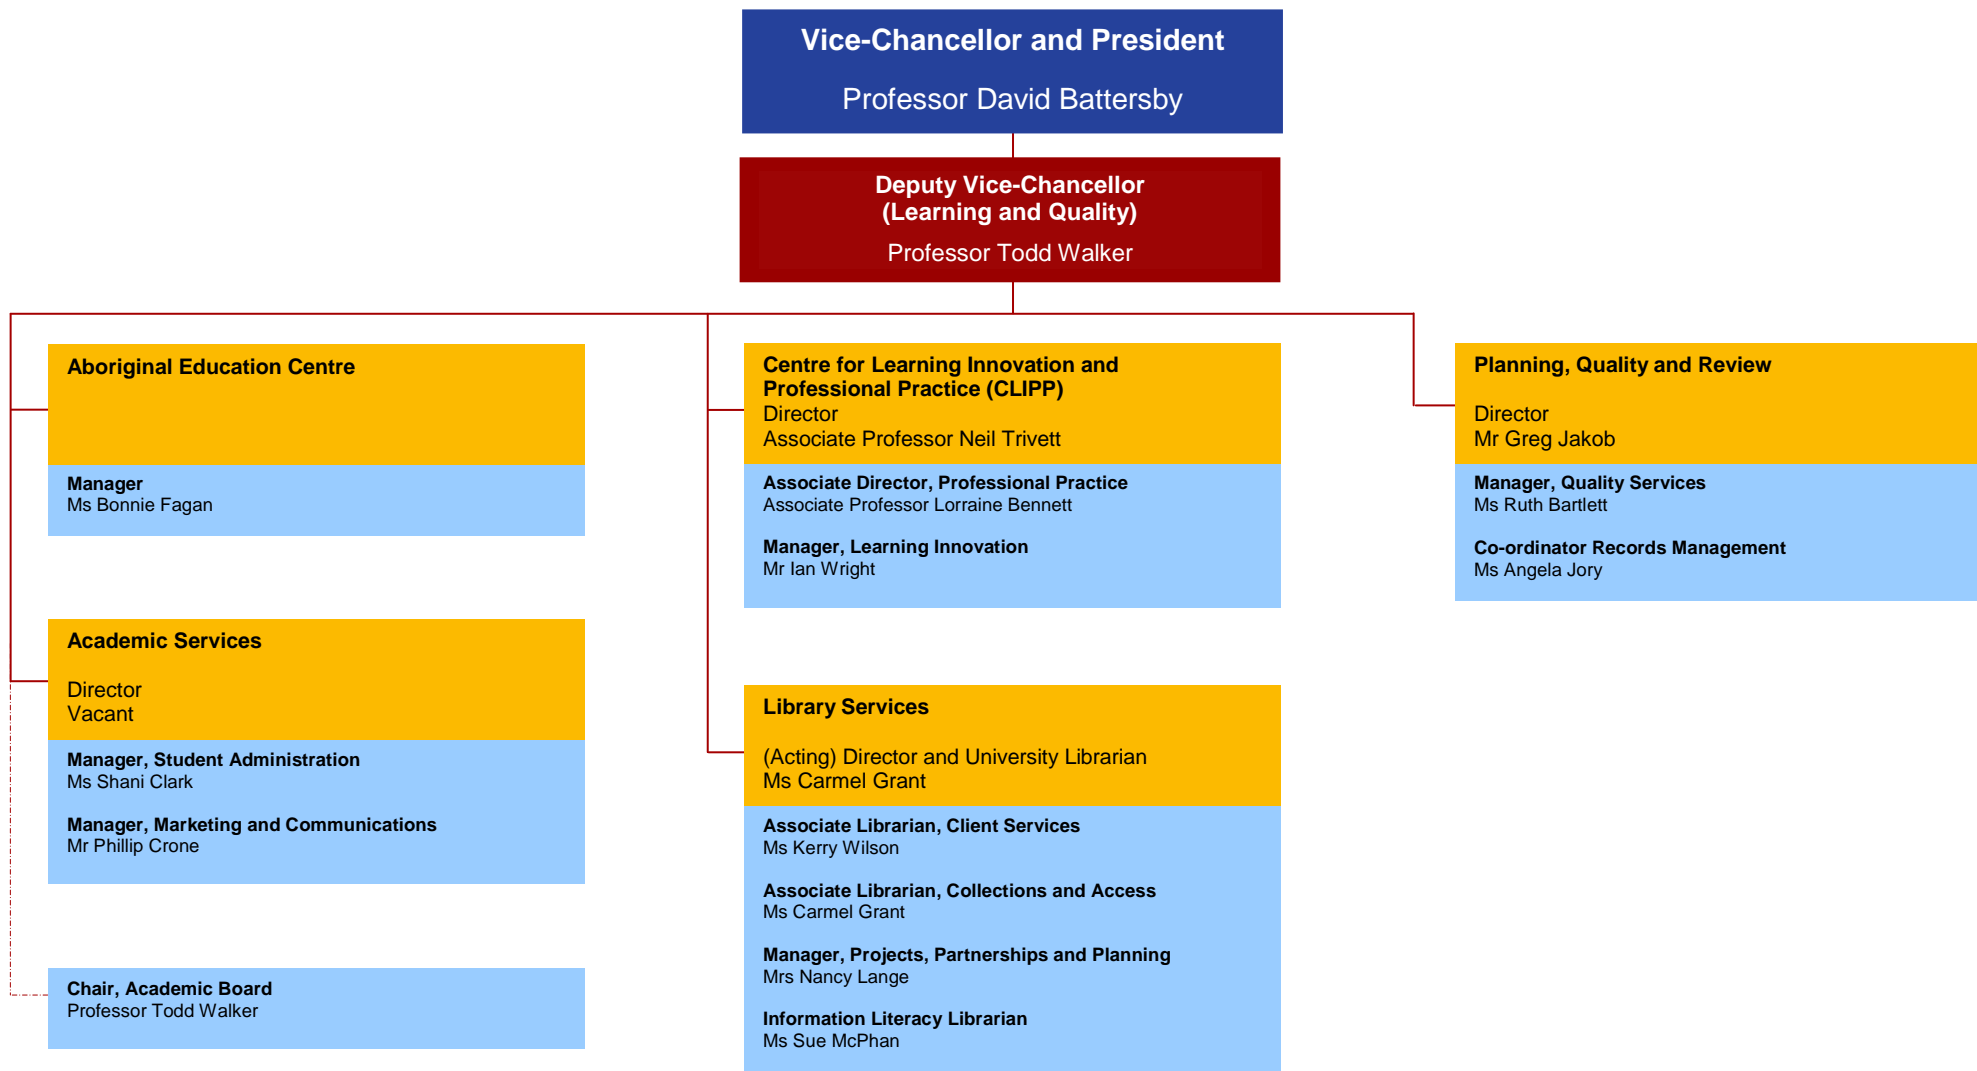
Vice-Chancellor and President

Professor David Battersby

Deputy Vice-Chancellor (Learning and Quality)

Professor Todd Walker

Aboriginal Education Centre

Manager
Ms Bonnie Fagan

Academic Services

Director
Vacant

Manager, Student Administration
Ms Shani Clark

Manager, Marketing and Communications
Mr Phillip Crone

Chair, Academic Board
Professor Todd Walker

Centre for Learning Innovation and Professional Practice (CLIPP)
Director
Associate Professor Neil Trivett

Associate Director, Professional Practice
Associate Professor Lorraine Bennett

Manager, Learning Innovation
Mr Ian Wright

Library Services

(Acting) Director and University Librarian
Ms Carmel Grant

Associate Librarian, Client Services
Ms Kerry Wilson

Associate Librarian, Collections and Access
Ms Carmel Grant

Manager, Projects, Partnerships and Planning
Mrs Nancy Lange

Information Literacy Librarian
Ms Sue McPhan

Planning, Quality and Review

Director
Mr Greg Jakob

Manager, Quality Services
Ms Ruth Bartlett

Co-ordinator Records Management
Ms Angela Jory